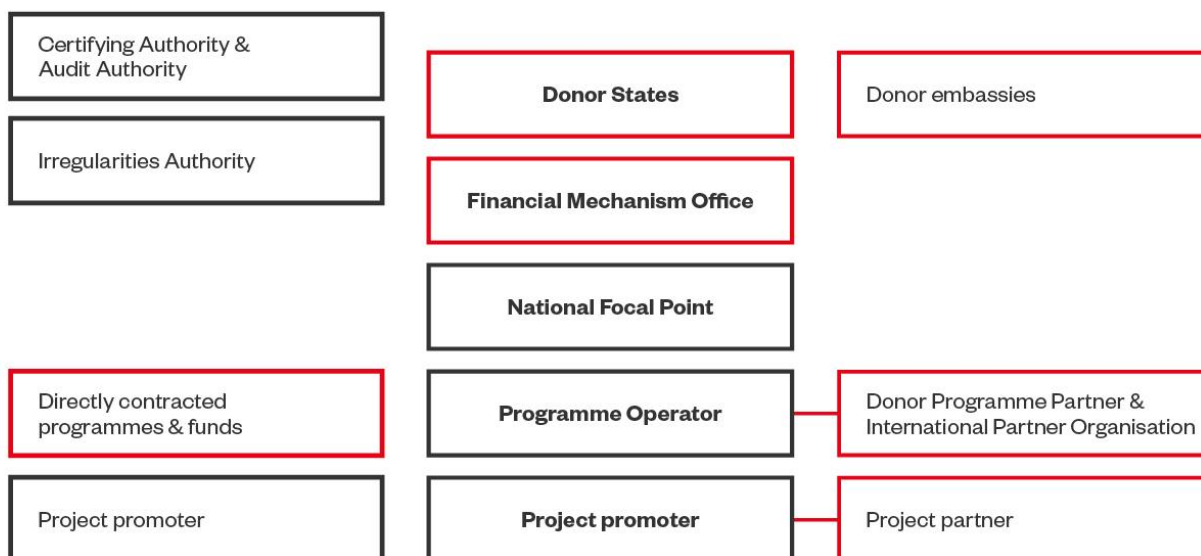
Certifying Authority & Audit Authority

Irregularities Authority

Directly contracted programmes & funds

Project promoter

**Donor States**

**Financial Mechanism Office**

**National Focal Point**

**Programme Operator**

**Project promoter**

Donor embassies

Donor Programme Partner & International Partner Organisation

Project partner